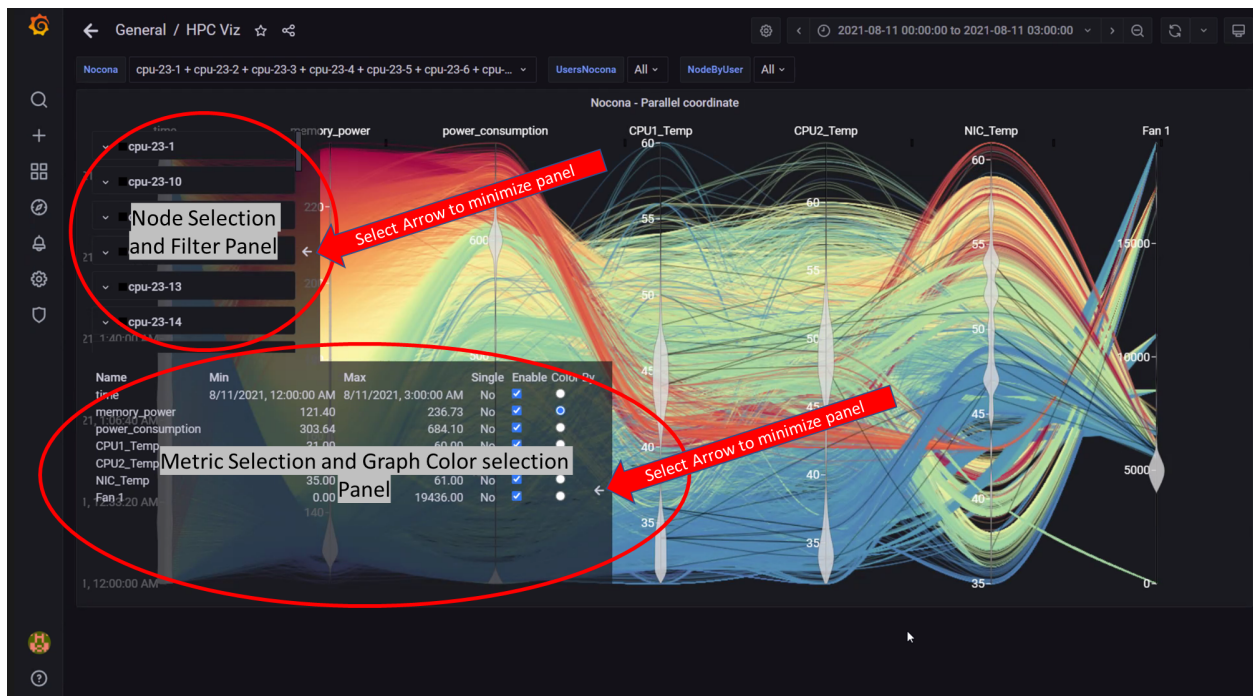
General / HPC Viz

2021-08-11 00:00:00 to 2021-08-11 03:00:00

Nocona cpu-23-1 + cpu-23-2 + cpu-23-3 + cpu-23-4 + cpu-23-5 + cpu-23-6 + cpu-... UsersNocona All NodeByUser All

Nocona - Parallel coordinate

time memory_power power_consumption CPU1_Temp CPU2_Temp NIC_Temp Fan 1

cpu-23-1
cpu-23-10
cpu-23-13
cpu-23-14

Node Selection and Filter Panel

Select Arrow to minimize panel

| Name | Min | Max | Single | Enable | Color By |
|---|---|---|---|---|---|
| time | 8/11/2021, 12:00:00 AM | 8/11/2021, 3:00:00 AM | No | | |
| memory_power | 121.40 | 236.73 | No | | |
| power_consumption | 303.64 | 684.10 | No | | |
| CPU1_Temp | 31.00 | 60.00 | No | | |
| CPU2_Temp | | | No | | |
| NIC_Temp | 35.00 | 61.00 | No | | |
| Fan 1 | 0.00 | 19436.00 | No | | |

Metric Selection and Graph Color selection Panel

Select Arrow to minimize panel

60 55 50 45 40 35 60 55 50 45 40 35 60 55 50 45 40 35 15000 10000 5000 0 220 600 140

1, 12:00:00 AM 1, 12:53:20 AM 21 1:40:00 AM